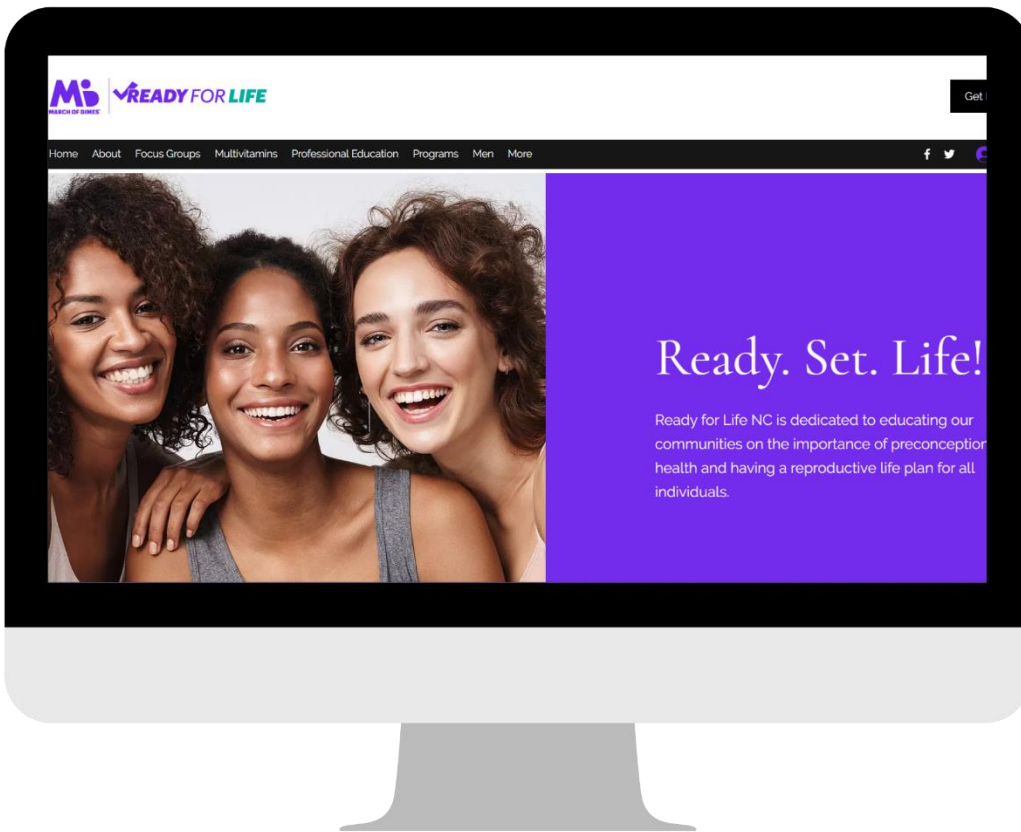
M MARCH OF DIMES READY FOR LIFE

Get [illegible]

Home About Focus Groups Multivitamins Professional Education Programs Men More

Ready. Set. Life!

Ready for Life NC is dedicated to educating our communities on the importance of preconceptio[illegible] health and having a reproductive life plan for all individuals.